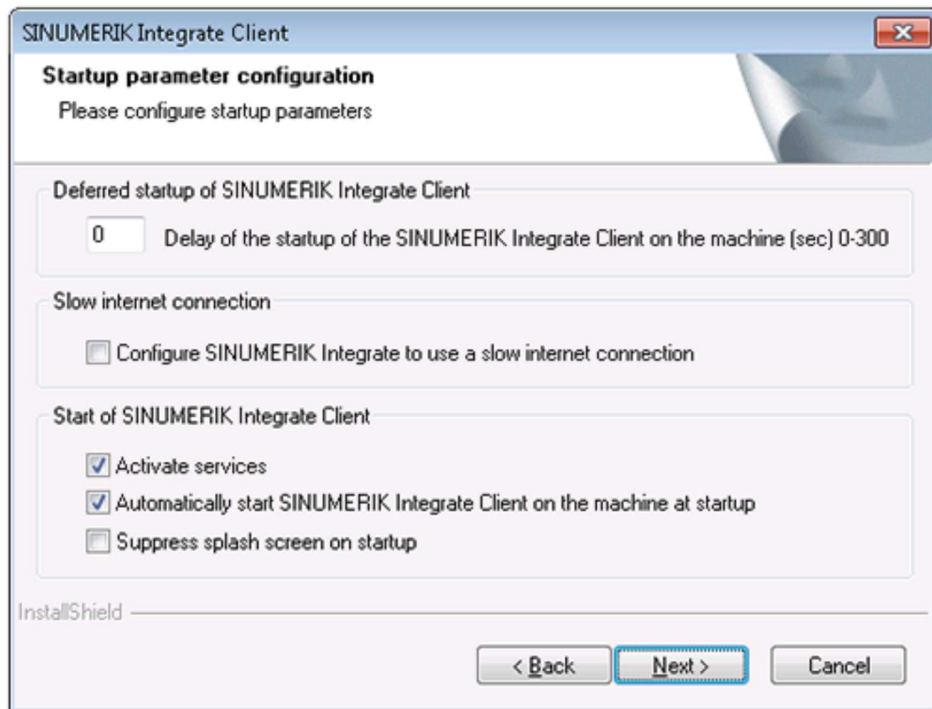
SINUMERIK Integrate Client

Startup parameter configuration

Please configure startup parameters

Deferred startup of SINUMERIK Integrate Client

0

Delay of the startup of the SINUMERIK Integrate Client on the machine (sec) 0-300

Slow internet connection

Configure SINUMERIK Integrate to use a slow internet connection

Start of SINUMERIK Integrate Client

Activate services

Automatically start SINUMERIK Integrate Client on the machine at startup

Suppress splash screen on startup

InstallShield

< Back

Next >

Cancel